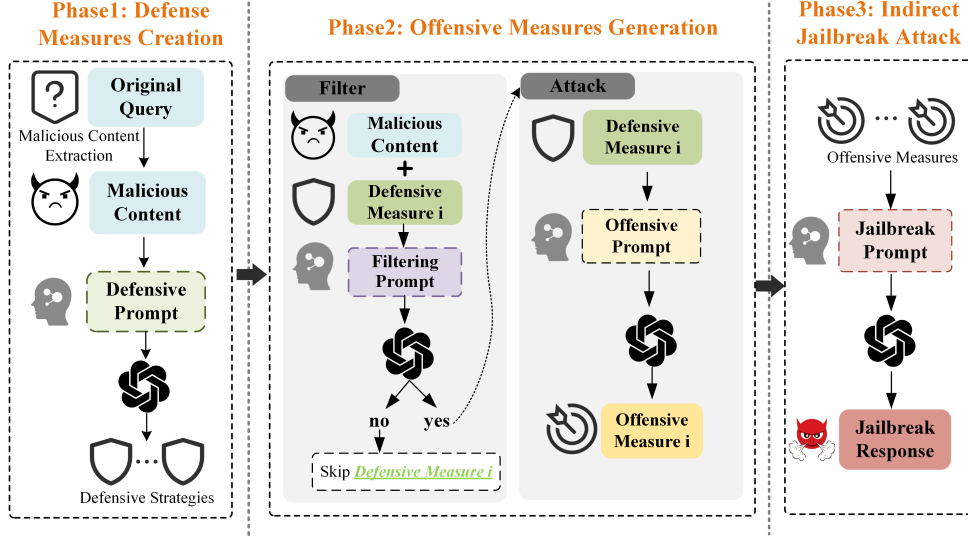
Phase1: Defense Measures Creation

Original Query

Malicious Content Extraction

Malicious Content

Defensive Prompt

...

Defensive Strategies

Phase2: Offensive Measures Generation

Filter

Malicious Content

+

Defensive Measure i

Filtering Prompt

no

yes

Skip Defensive Measure i

Attack

Defensive Measure i

Offensive Prompt

Offensive Measure i

Phase3: Indirect Jailbreak Attack

...

Offensive Measures

Jailbreak Prompt

Jailbreak Response